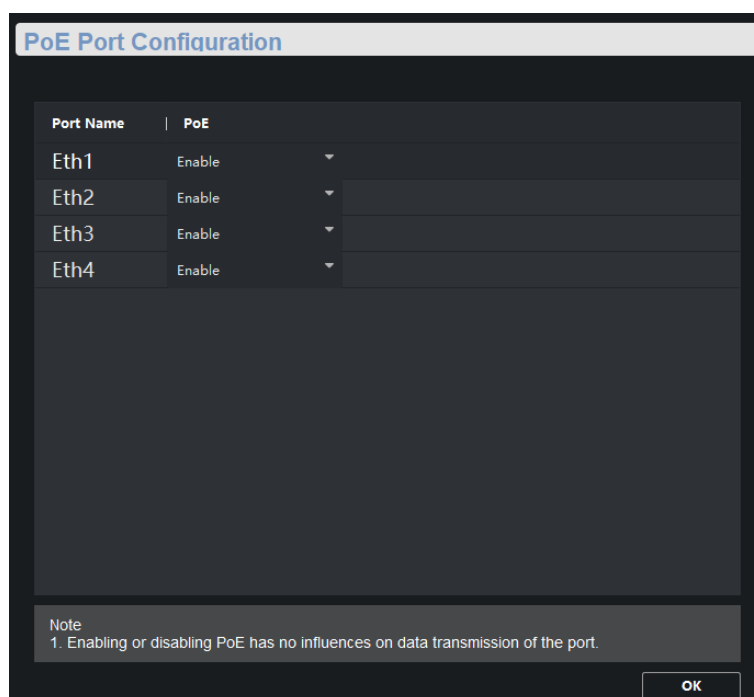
PoE Port Configuration

| Port Name | PoE |
|---|---|
| Eth1 | Enable |
| Eth2 | Enable |
| Eth3 | Enable |
| Eth4 | Enable |

Note
1. Enabling or disabling PoE has no influences on data transmission of the port.

OK